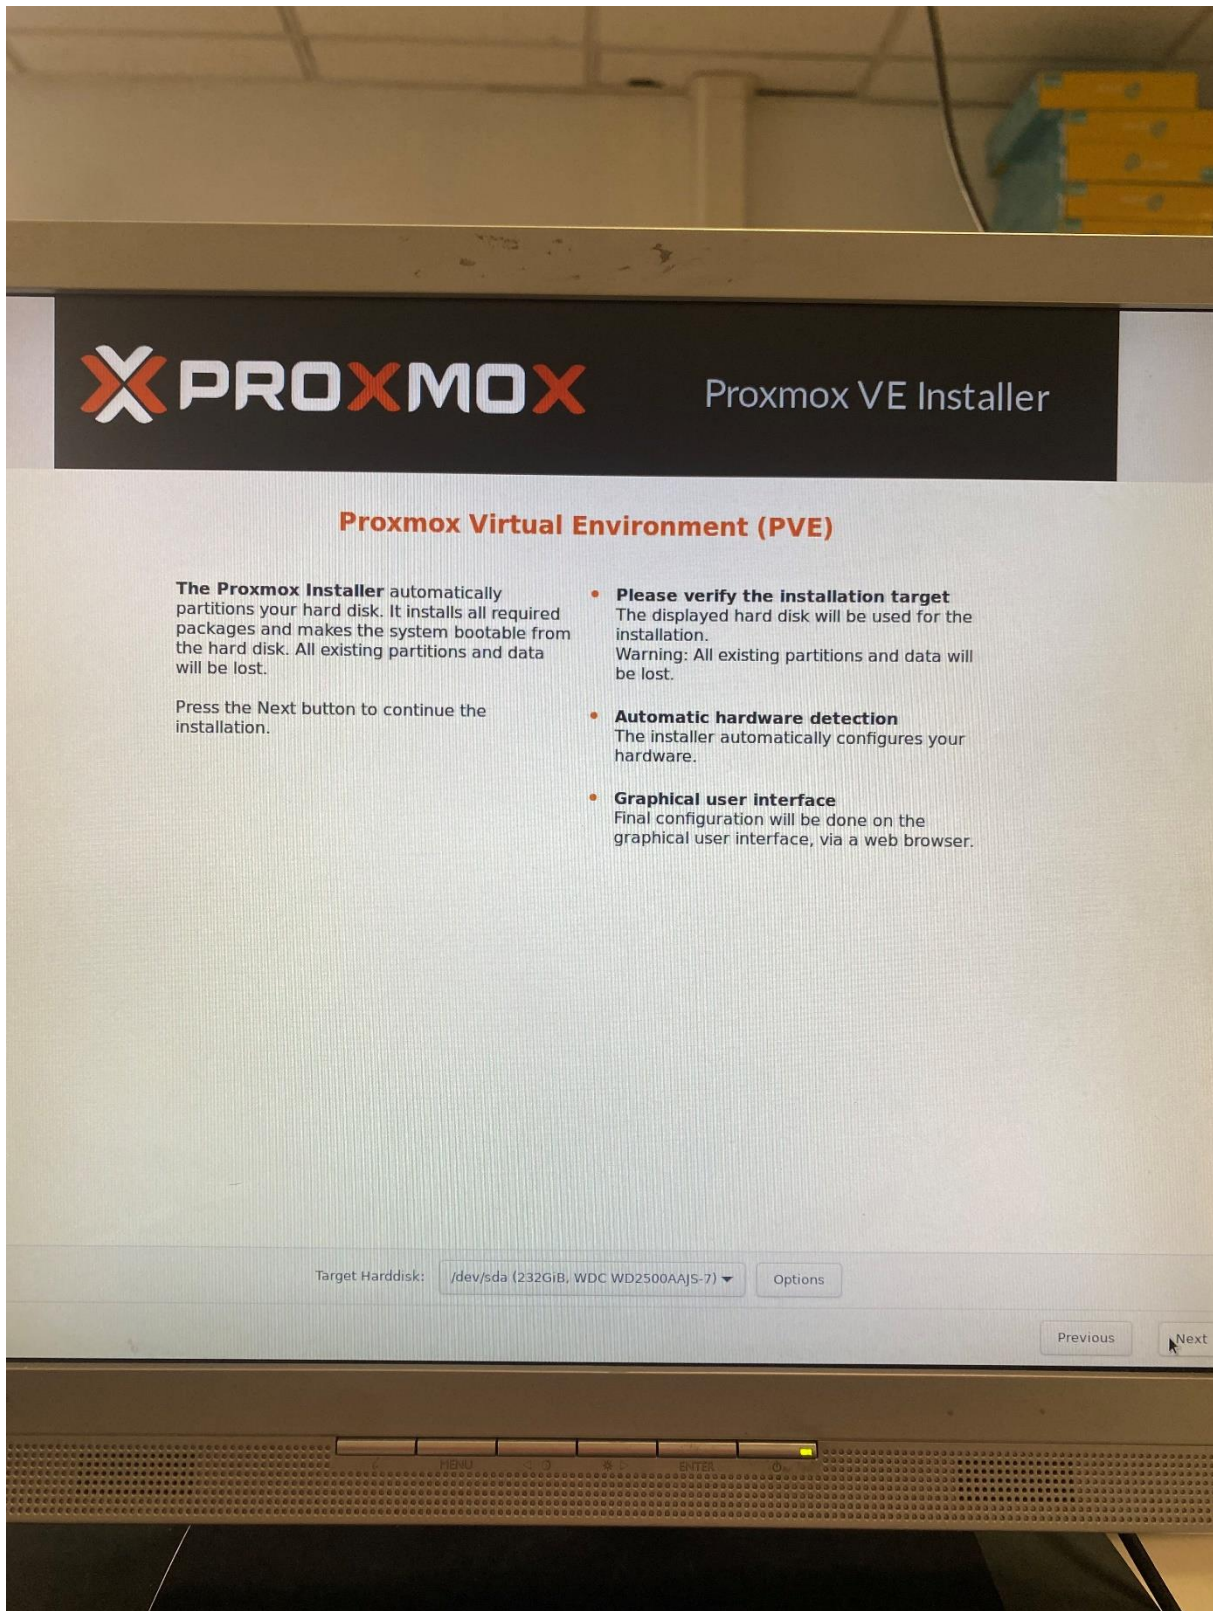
PROXMOX

Proxmox VE Installer

Proxmox Virtual Environment (PVE)

The Proxmox Installer automatically partitions your hard disk. It installs all required packages and makes the system bootable from the hard disk. All existing partitions and data will be lost.

Press the Next button to continue the installation.

- Please verify the installation target
The displayed hard disk will be used for the installation.
Warning: All existing partitions and data will be lost.

- Automatic hardware detection
The installer automatically configures your hardware.

- Graphical user interface
Final configuration will be done on the graphical user interface, via a web browser.

Target Harddisk: /dev/sda (232GiB, WDC WD2500AAJS-7) Options

Previous Next

MENU ENTER